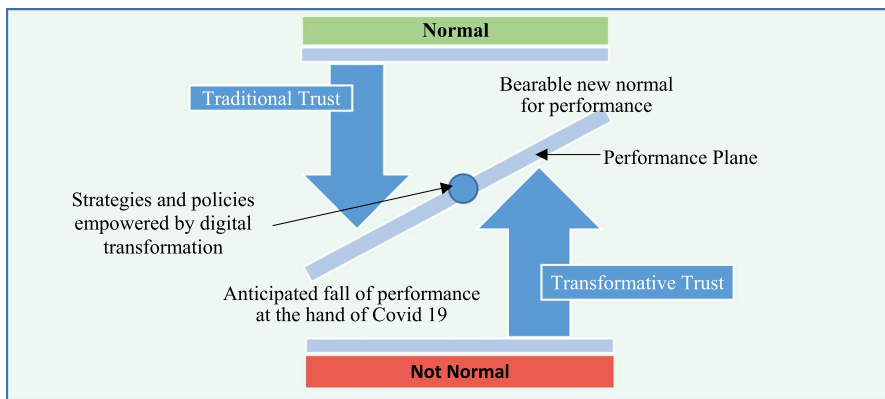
Normal

Traditional Trust

Bearable new normal for performance

Performance Plane

Strategies and policies empowered by digital transformation

Anticipated fall of performance at the hand of Covid 19

Transformative Trust

Not Normal